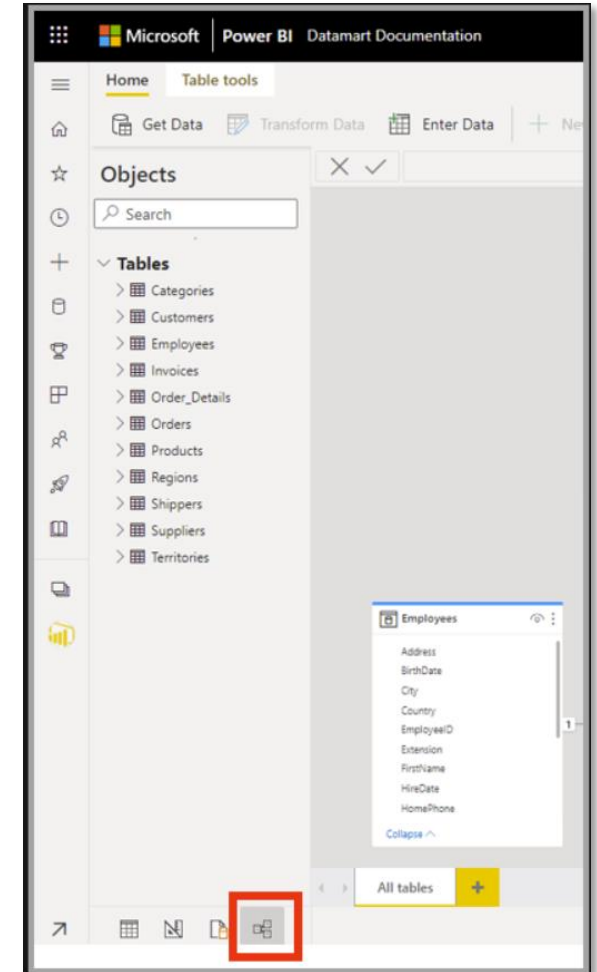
Microsoft | Power BI Datamart Documentation

Home Table tools

Get Data Transform Data Enter Data + Ne

Objects

Search

Tables
Categories
Customers
Employees
Invoices
Order_Details
Orders
Products
Regions
Shippers
Suppliers
Territories

Employees
Address
BirthDate
City
Country
EmployeeID
Extension
FirstName
HireDate
HomePhone
Collapse

1

All tables +